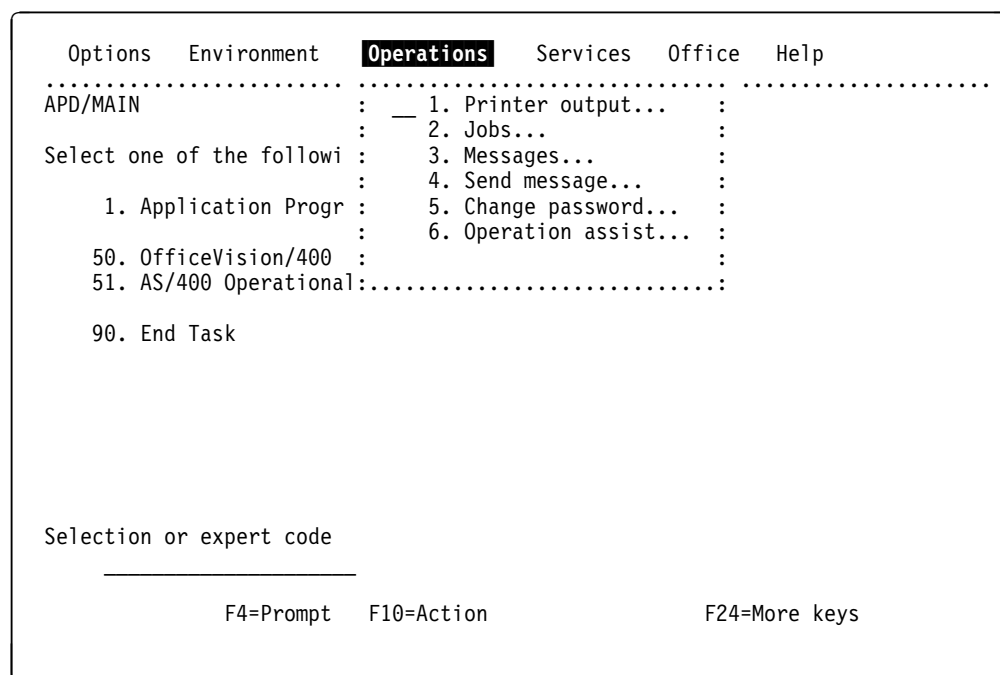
Options Environment **Operations** Services Office Help

APD/MAIN

Select one of the followi

1. Application Progr

50. OfficeVision/400

51. AS/400 Operational

90. End Task

__ 1. Printer output...

2. Jobs...

3. Messages...

4. Send message...

5. Change password...

6. Operation assist...

Selection or expert code

F4=Prompt F10=Action F24=More keys